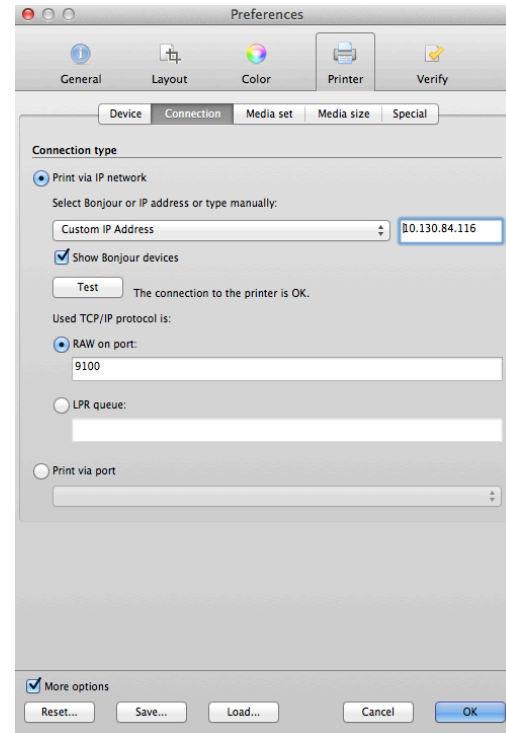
Preferences

General Layout Color Printer Verify

Device Connection Media set Media size Special

Connection type

Print via IP network

Select Bonjour or IP address or type manually:

Custom IP Address

10.130.84.116

Show Bonjour devices

Test

The connection to the printer is OK.

Used TCP/IP protocol is:

RAW on port:

9100

LPR queue:

Print via port

More options

Reset... Save... Load... Cancel OK